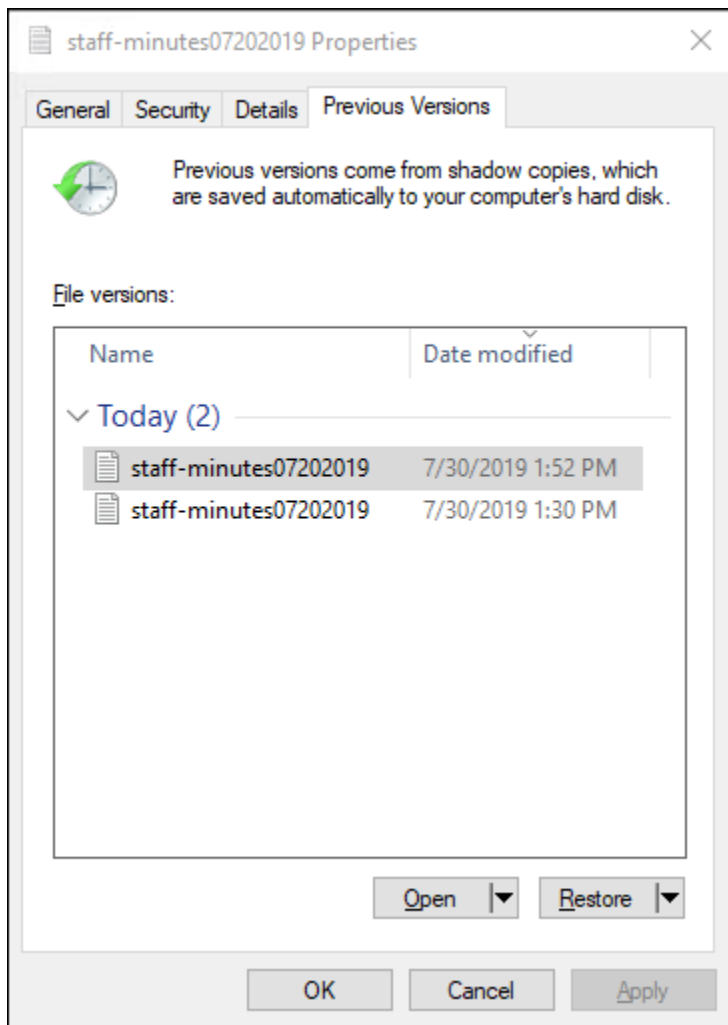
staff-minutes07202019 Properties

General | Security | Details | Previous Versions

Previous versions come from shadow copies, which are saved automatically to your computer's hard disk.

File versions:

| Name | Date modified |
|---|---|
| Today (2) | |
| staff-minutes07202019 | 7/30/2019 1:52 PM |
| staff-minutes07202019 | 7/30/2019 1:30 PM |

Open | Restore

OK | Cancel | Apply